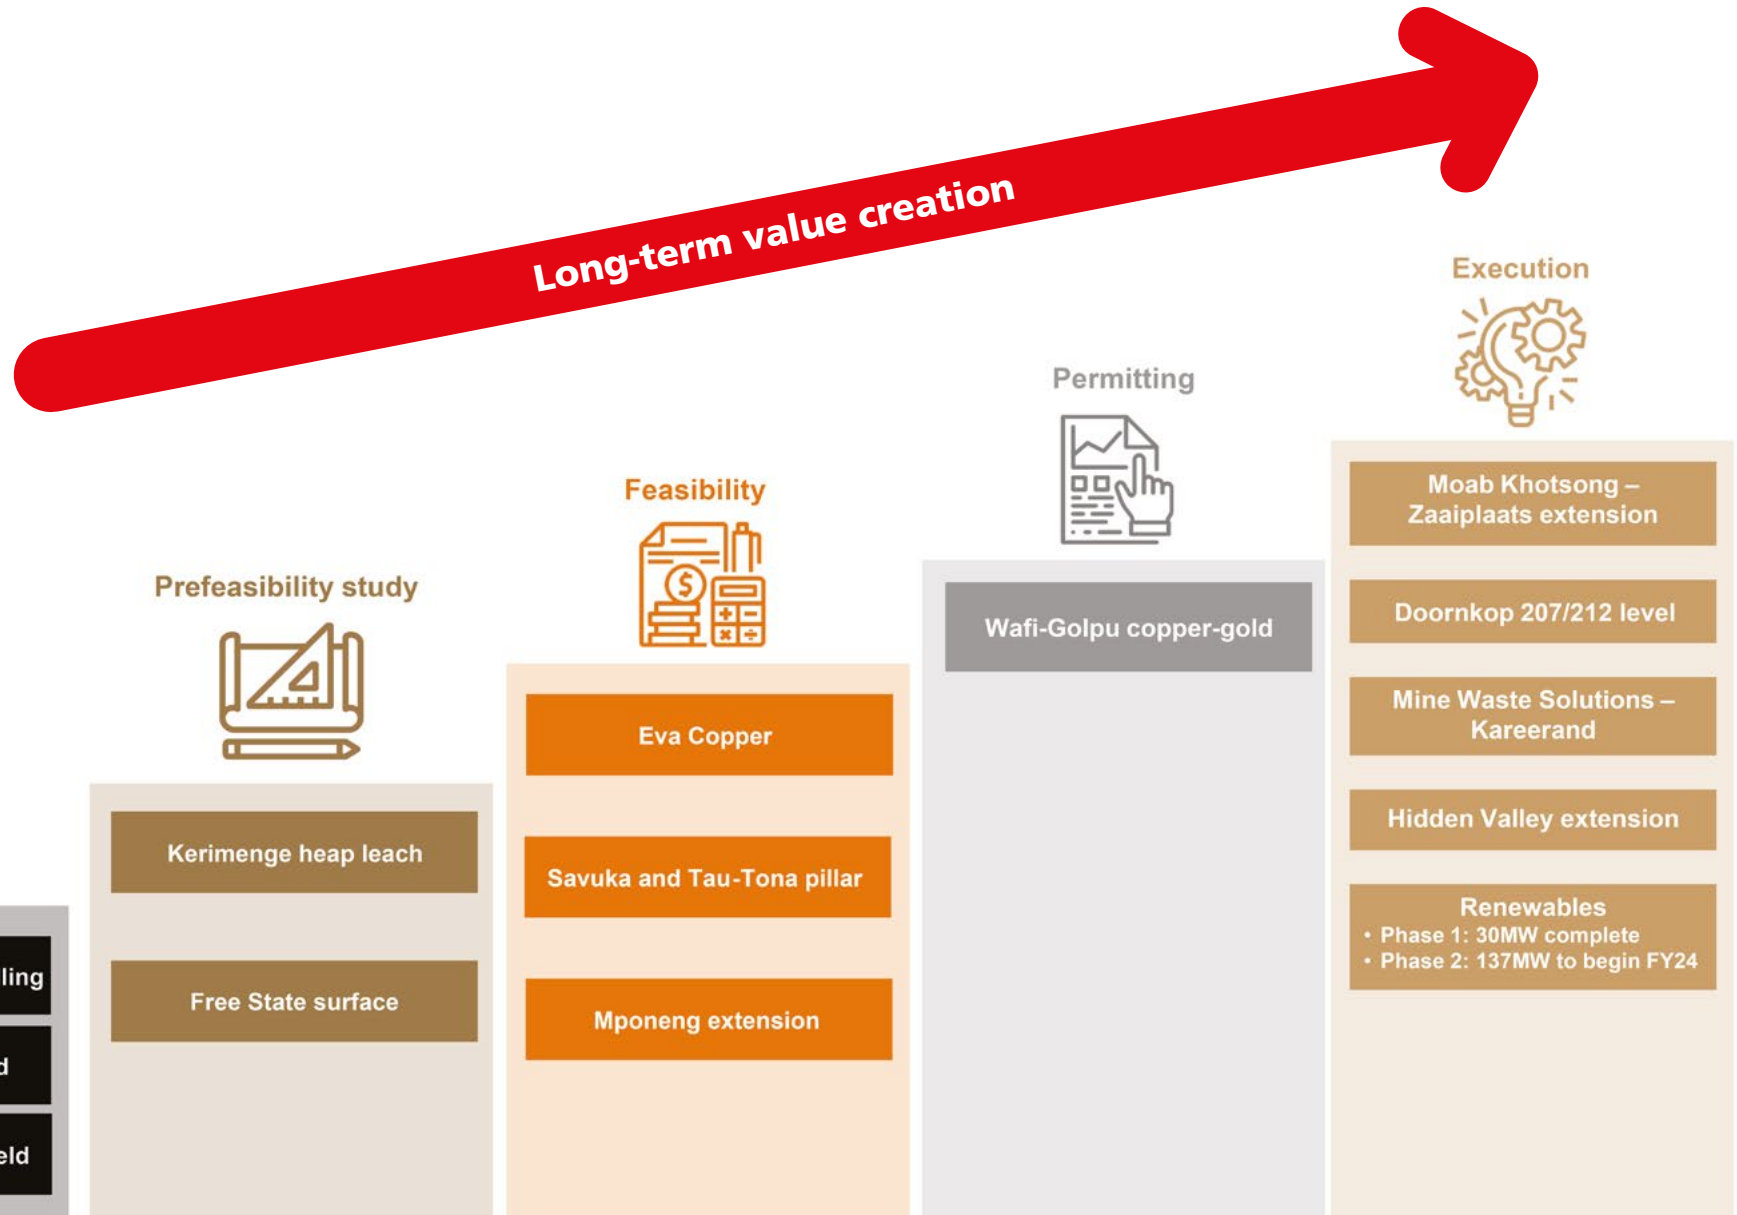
Long-term value creation

ling

d

eld

Prefeasibility study

Kerimenge heap leach

Free State surface

Feasibility

Eva Copper

Savuka and Tau-Tona pillar

Mponeng extension

Permitting

Wafi-Golpu copper-gold

Execution

Moab Khotsong – Zaaiplaats extension

Doornkop 207/212 level

Mine Waste Solutions – Kareerand

Hidden Valley extension

Renewables
• Phase 1: 30MW complete
• Phase 2: 137MW to begin FY24